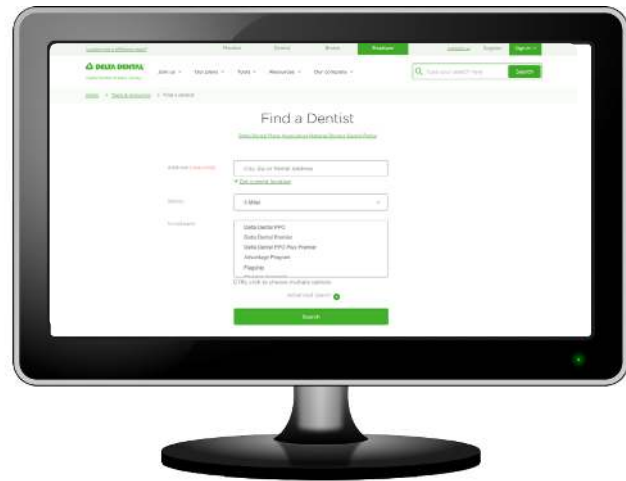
Looking for a different state? Personal Dentist Broker Employer Contact us English Sign in

DELTA DENTAL

Join us Our plans Tools Resources Our company

Search

Home > Tools & resources > Find a dentist

Find a Dentist

Address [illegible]

City, zip or formal address

Use current location

Radius

5 Miles

Find dentists

Delta Dental PPO
Delta Dental Premier
Delta Dental PPO Plus Premier
Advantage Program
Flagship

CTRL click to choose multiple options

Search